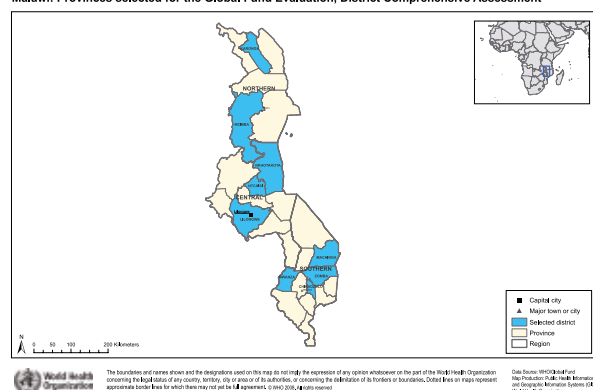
Malawi: Provinces selected for the Global Fund Evaluation, District Comprehensive Assessment

KARONGA

NORTHERN

MZIMBA

NKHOTAKOTA

CENTRAL

LILONGWE

MACHINGA

SOUTHERN

ZOMBA

BLANTYRE

CHIRADZULU

Capital city

Major town or city

Selected district

Province

Region

0 50 100 200 Kilometers

World Health Organization

The boundaries and names shown and the designations used on this map do not imply the expression of any opinion whatsoever on the part of the World Health Organization concerning the legal status of any country, territory, city or area or of its authorities, or concerning the delimitation of its frontiers or boundaries. Dotted lines on maps represent approximate border lines for which there may not yet be full agreement. © WHO 2006, All rights reserved

Data Source: WHO/Global Fund
Map Production: Public Health Information and Geographic Information Systems (GIS)
World Health Organization